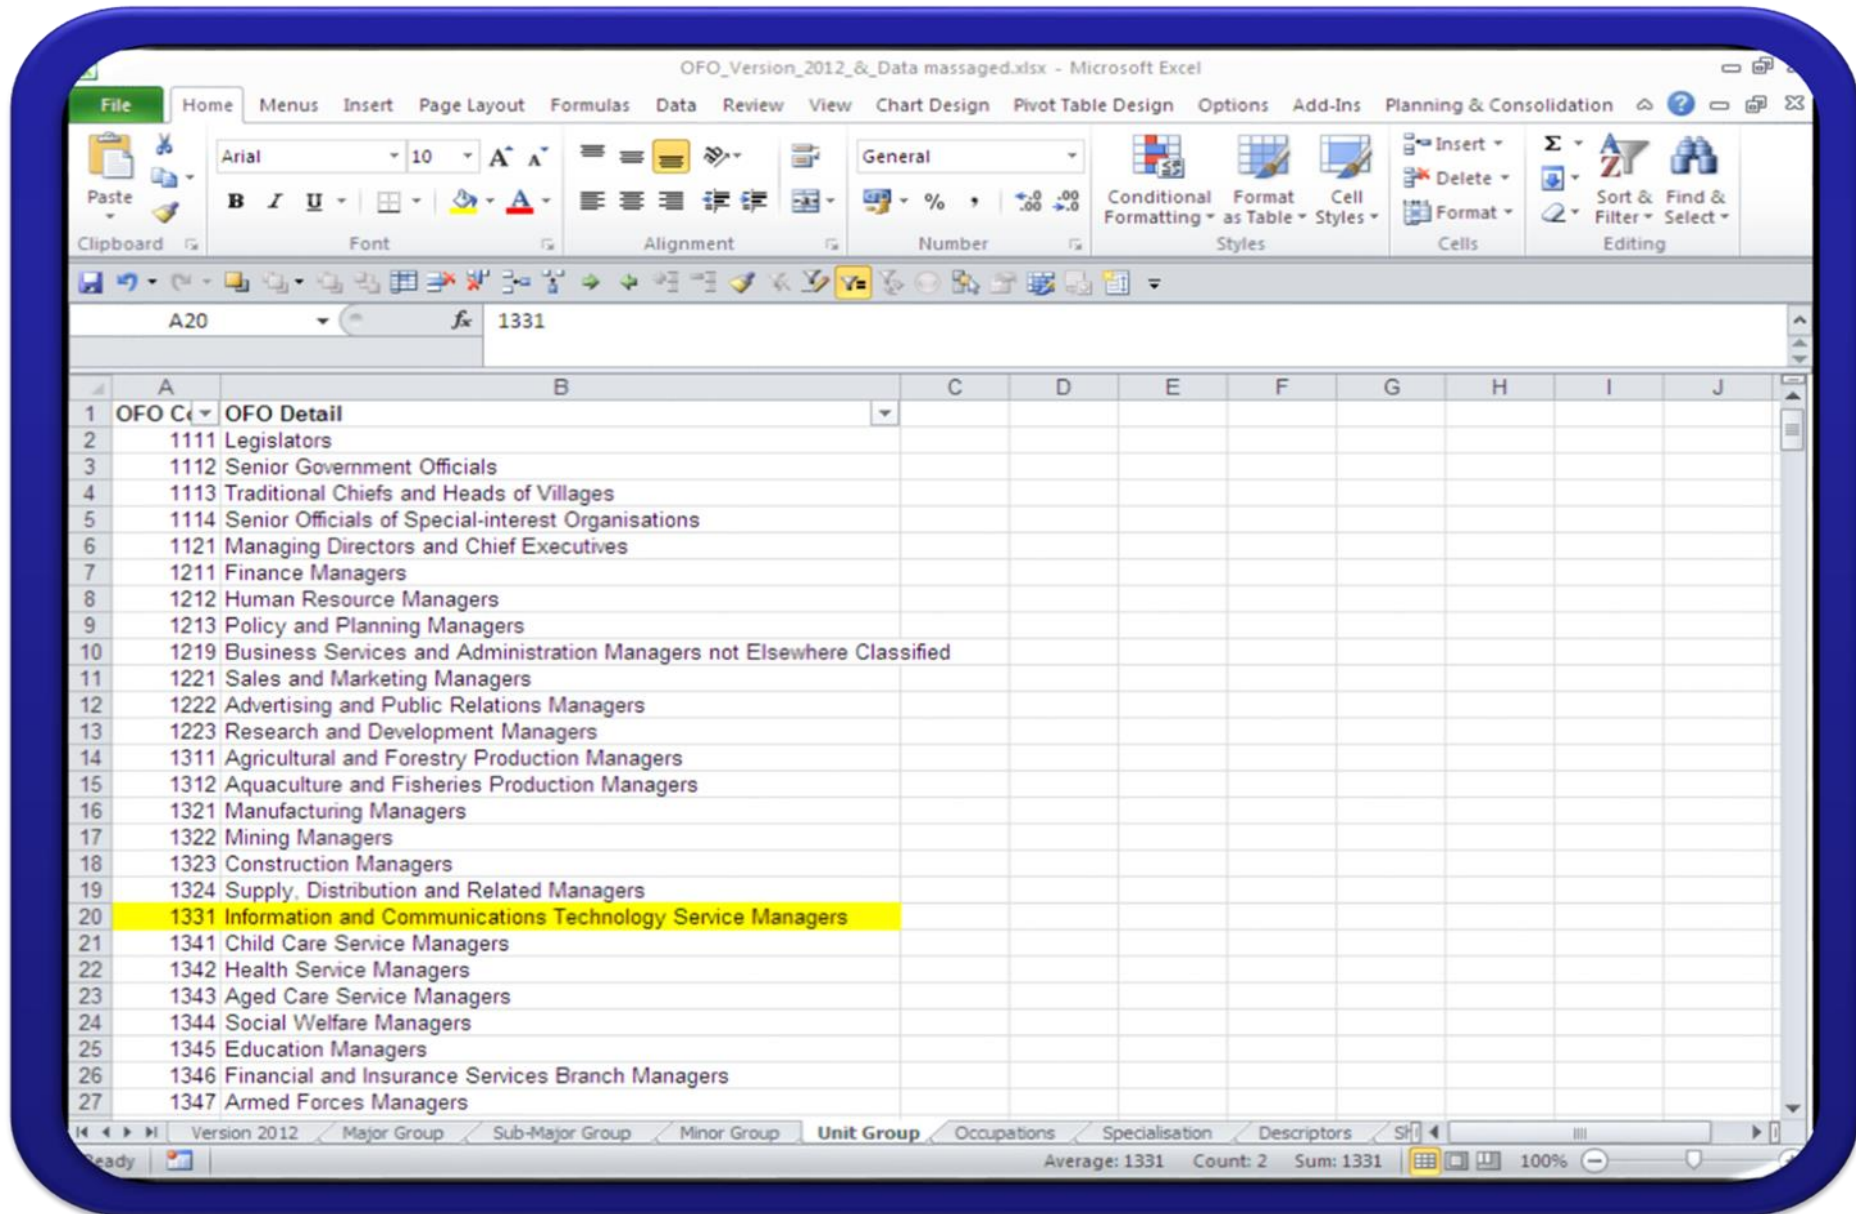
OFO_Version_2012_&_Data massaged.xlsx - Microsoft Excel

File | Home | Menus | Insert | Page Layout | Formulas | Data | Review | View | Chart Design | Pivot Table Design | Options | Add-Ins | Planning & Consolidation

Paste
Clipboard
Arial | 10
B I U
Font
Alignment
General
%
Number
Conditional Formatting | Format as Table | Cell Styles
Styles
Insert | Delete | Format
Cells
Σ
Sort & Filter | Find & Select
Editing

A20 | $f_x$ | 1331

| | A | B | C | D | E | F | G | H | I | J |
|---|---|---|---|---|---|---|---|---|---|---|
| 1 | OFO Co | OFO Detail | | | | | | | | |
| 2 | 1111 | Legislators | | | | | | | | |
| 3 | 1112 | Senior Government Officials | | | | | | | | |
| 4 | 1113 | Traditional Chiefs and Heads of Villages | | | | | | | | |
| 5 | 1114 | Senior Officials of Special-interest Organisations | | | | | | | | |
| 6 | 1121 | Managing Directors and Chief Executives | | | | | | | | |
| 7 | 1211 | Finance Managers | | | | | | | | |
| 8 | 1212 | Human Resource Managers | | | | | | | | |
| 9 | 1213 | Policy and Planning Managers | | | | | | | | |
| 10 | 1219 | Business Services and Administration Managers not Elsewhere Classified | | | | | | | | |
| 11 | 1221 | Sales and Marketing Managers | | | | | | | | |
| 12 | 1222 | Advertising and Public Relations Managers | | | | | | | | |
| 13 | 1223 | Research and Development Managers | | | | | | | | |
| 14 | 1311 | Agricultural and Forestry Production Managers | | | | | | | | |
| 15 | 1312 | Aquaculture and Fisheries Production Managers | | | | | | | | |
| 16 | 1321 | Manufacturing Managers | | | | | | | | |
| 17 | 1322 | Mining Managers | | | | | | | | |
| 18 | 1323 | Construction Managers | | | | | | | | |
| 19 | 1324 | Supply, Distribution and Related Managers | | | | | | | | |
| 20 | 1331 | Information and Communications Technology Service Managers | | | | | | | | |
| 21 | 1341 | Child Care Service Managers | | | | | | | | |
| 22 | 1342 | Health Service Managers | | | | | | | | |
| 23 | 1343 | Aged Care Service Managers | | | | | | | | |
| 24 | 1344 | Social Welfare Managers | | | | | | | | |
| 25 | 1345 | Education Managers | | | | | | | | |
| 26 | 1346 | Financial and Insurance Services Branch Managers | | | | | | | | |
| 27 | 1347 | Armed Forces Managers | | | | | | | | |

Version 2012 | Major Group | Sub-Major Group | Minor Group | Unit Group | Occupations | Specialisation | Descriptors | Sh

Ready | Average: 1331 | Count: 2 | Sum: 1331 | 100%